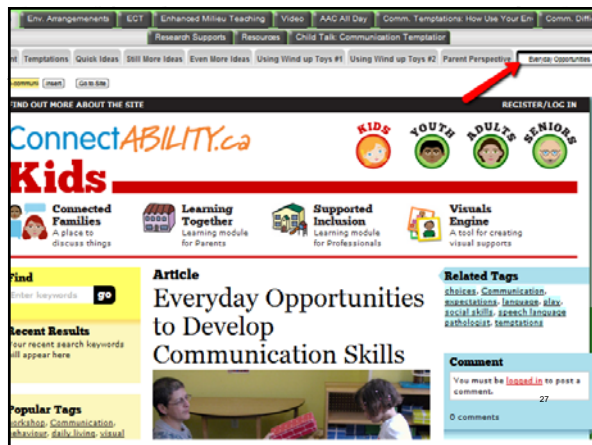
Env. Arrangements | ECT | Enhanced Milieu Teaching | Video | AAC All Day | Comm. Temptations: How Use Your En | Comm. Diffi

Research Supports | Resources | Child Talk: Communication Temptatior

nt | Temptations | Quick Ideas | Still More Ideas | Even More Ideas | Using Wind up Toys #1 | Using Wind up Toys #2 | Parent Perspective | Everyday Opportunities

Commun | Insert | Go to Site

FIND OUT MORE ABOUT THE SITE | REGISTER/LOG IN

ConnectABILITY.ca

KIDS | YOUTH | ADULTS | SENIORS

Kids

Connected Families
A place to discuss things

Learning Together
Learning module for Parents

Supported Inclusion
Learning module for Professionals

Visuals Engine
A tool for creating visual supports

Find
Enter keywords | go

Recent Results
Your recent search keywords will appear here

Popular Tags
workshop, Communication, behaviour, daily living, visual

Article
Everyday Opportunities to Develop Communication Skills

Related Tags
choices, Communication, expectations, language, play, social skills, speech language pathologist, temptations

Comment
You must be logged in to post a comment.

0 comments

27